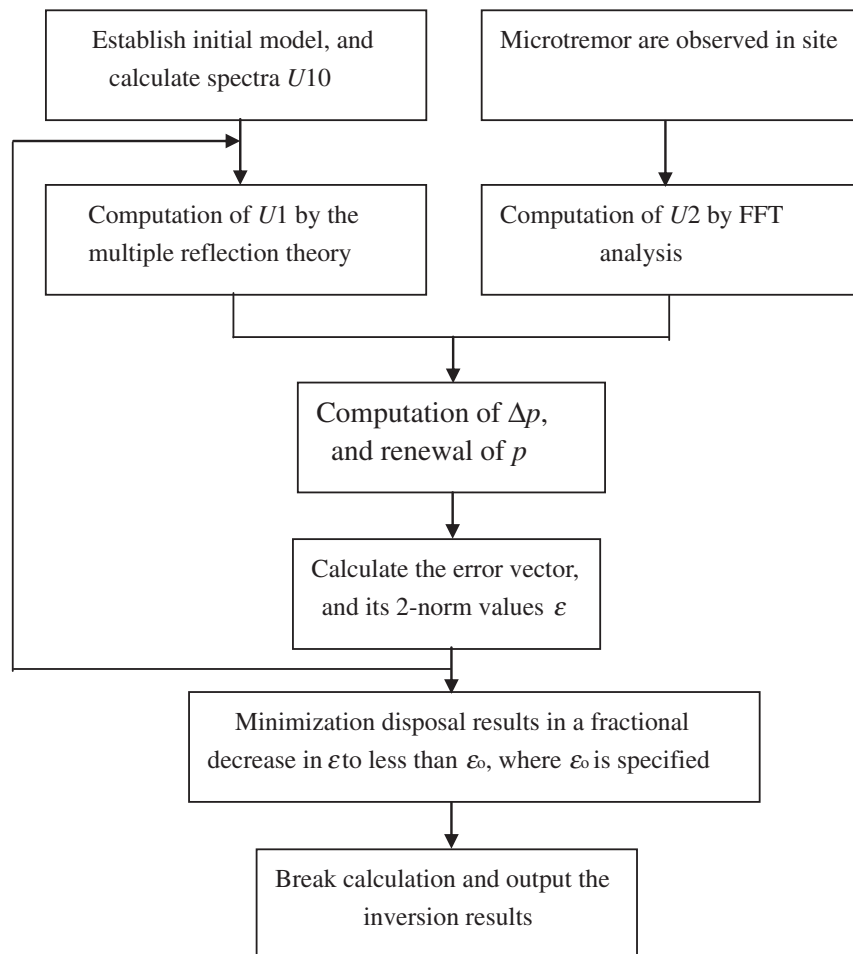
Establish initial model, and calculate spectra $U10$

Microtremor are observed in site

Computation of $U1$ by the multiple reflection theory

Computation of $U2$ by FFT analysis

Computation of $\Delta p$, and renewal of $p$

Calculate the error vector, and its 2-norm values $\varepsilon$

Minimization disposal results in a fractional decrease in $\varepsilon$to less than $\varepsilon_0$, where $\varepsilon_0$ is specified

Break calculation and output the inversion results